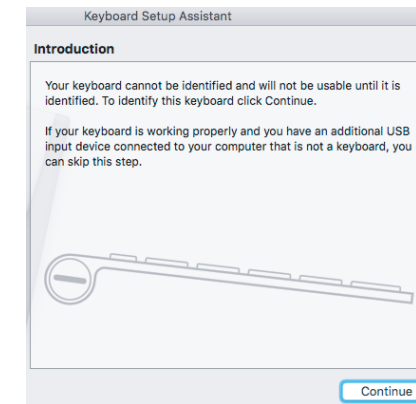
Keyboard Setup Assistant

Introduction

Your keyboard cannot be identified and will not be usable until it is identified. To identify this keyboard click Continue.

If your keyboard is working properly and you have an additional USB input device connected to your computer that is not a keyboard, you can skip this step.

Continue